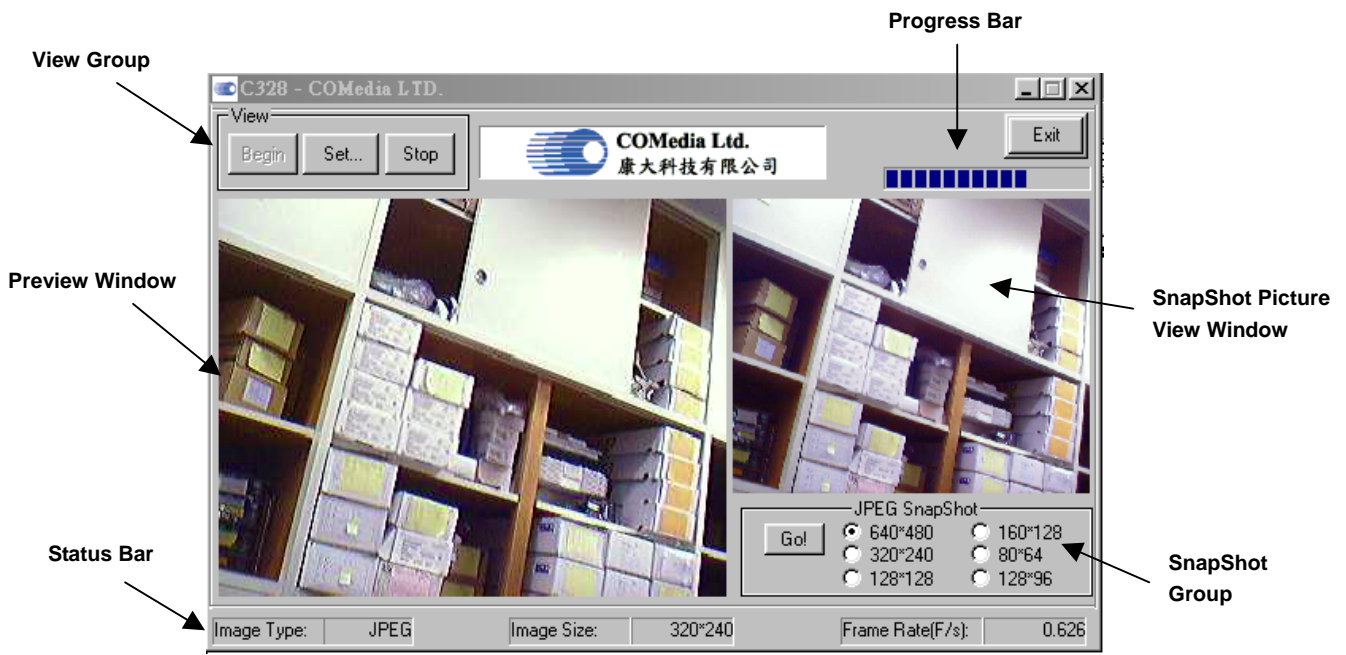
Progress Bar

View Group

C328 - COMedia LTD.

View

Begin Set... Stop

COMedia Ltd.
康大科技有限公司

Exit

Preview Window

SnapShot Picture View Window

JPEG SnapShot

Go!

640*480
320*240
128*128
160*128
80*64
128*96

Status Bar

SnapShot Group

Image Type: JPEG Image Size: 320*240 Frame Rate(F/s): 0.626